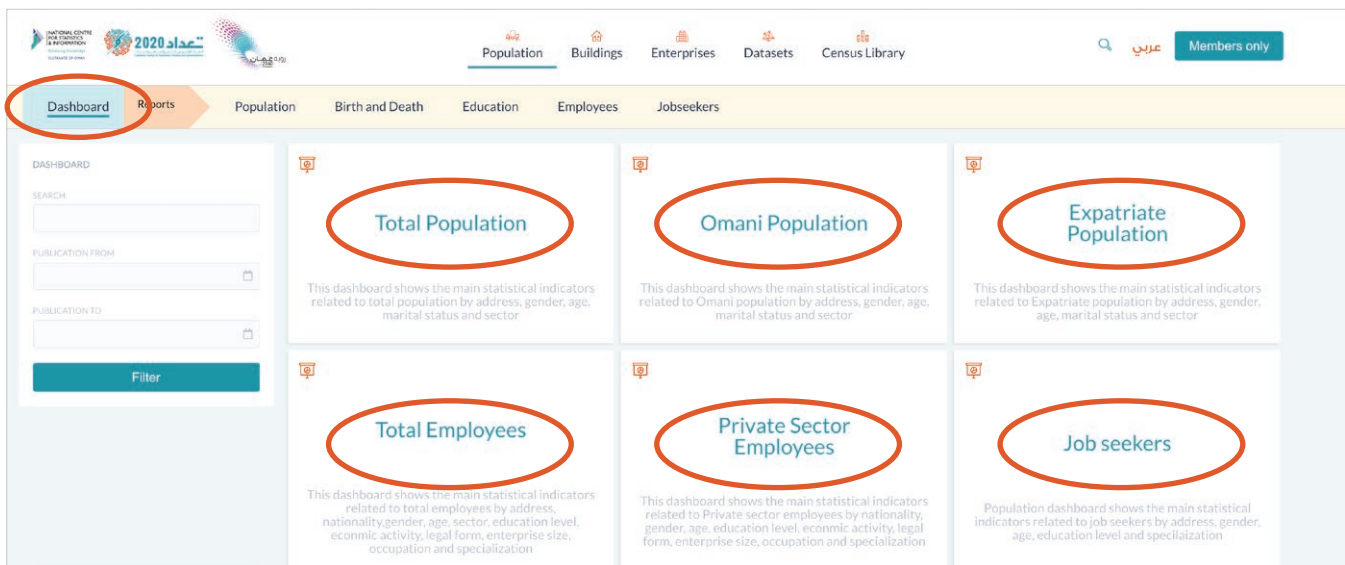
NATIONAL CENTRE FOR STATISTICS & INFORMATION
SULTANATE OF OMAN

2020 تعداد

Population Buildings Enterprises Datasets Census Library

عربي Members only

Dashboard Reports Population Birth and Death Education Employees Jobseekers

DASHBOARD

SEARCH

PUBLICATION FROM

PUBLICATION TO

Filter

Total Population

This dashboard shows the main statistical indicators related to total population by address, gender, age, marital status and sector

Omani Population

This dashboard shows the main statistical indicators related to Omani population by address, gender, age, marital status and sector

Expatriate Population

This dashboard shows the main statistical indicators related to Expatriate population by address, gender, age, marital status and sector

Total Employees

This dashboard shows the main statistical indicators related to total employees by address, nationality,gender, age, sector, education level, econmic activity, legal form, enterprise size, occupation and specialization

Private Sector Employees

This dashboard shows the main statistical indicators related to Private sector employees by nationality, gender, age, education level, econmic activity, legal form, enterprise size, occupation and specialization

Job seekers

Population dashboard shows the main statistical indicators related to job seekers by address, gender, age, education level and specilaization